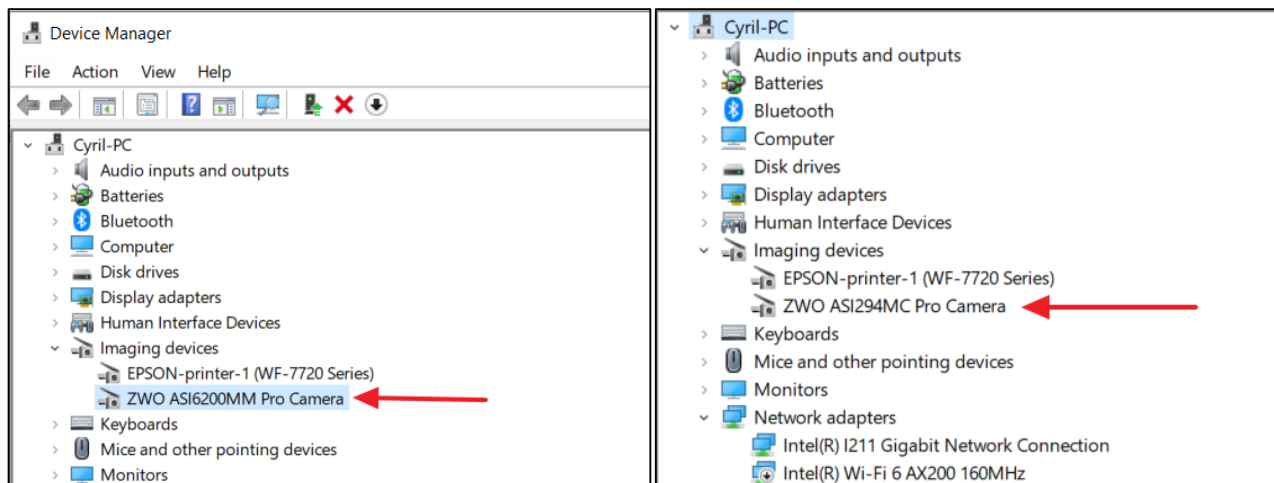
Device Manager

File Action View Help

Cyril-PC
Audio inputs and outputs
Batteries
Bluetooth
Computer
Disk drives
Display adapters
Human Interface Devices
Imaging devices
EPSON-printer-1 (WF-7720 Series)
ZWO ASI6200MM Pro Camera
Keyboards
Mice and other pointing devices
Monitors

Cyril-PC
Audio inputs and outputs
Batteries
Bluetooth
Computer
Disk drives
Display adapters
Human Interface Devices
Imaging devices
EPSON-printer-1 (WF-7720 Series)
ZWO ASI294MC Pro Camera
Keyboards
Mice and other pointing devices
Monitors
Network adapters
Intel(R) I211 Gigabit Network Connection
Intel(R) Wi-Fi 6 AX200 160MHz